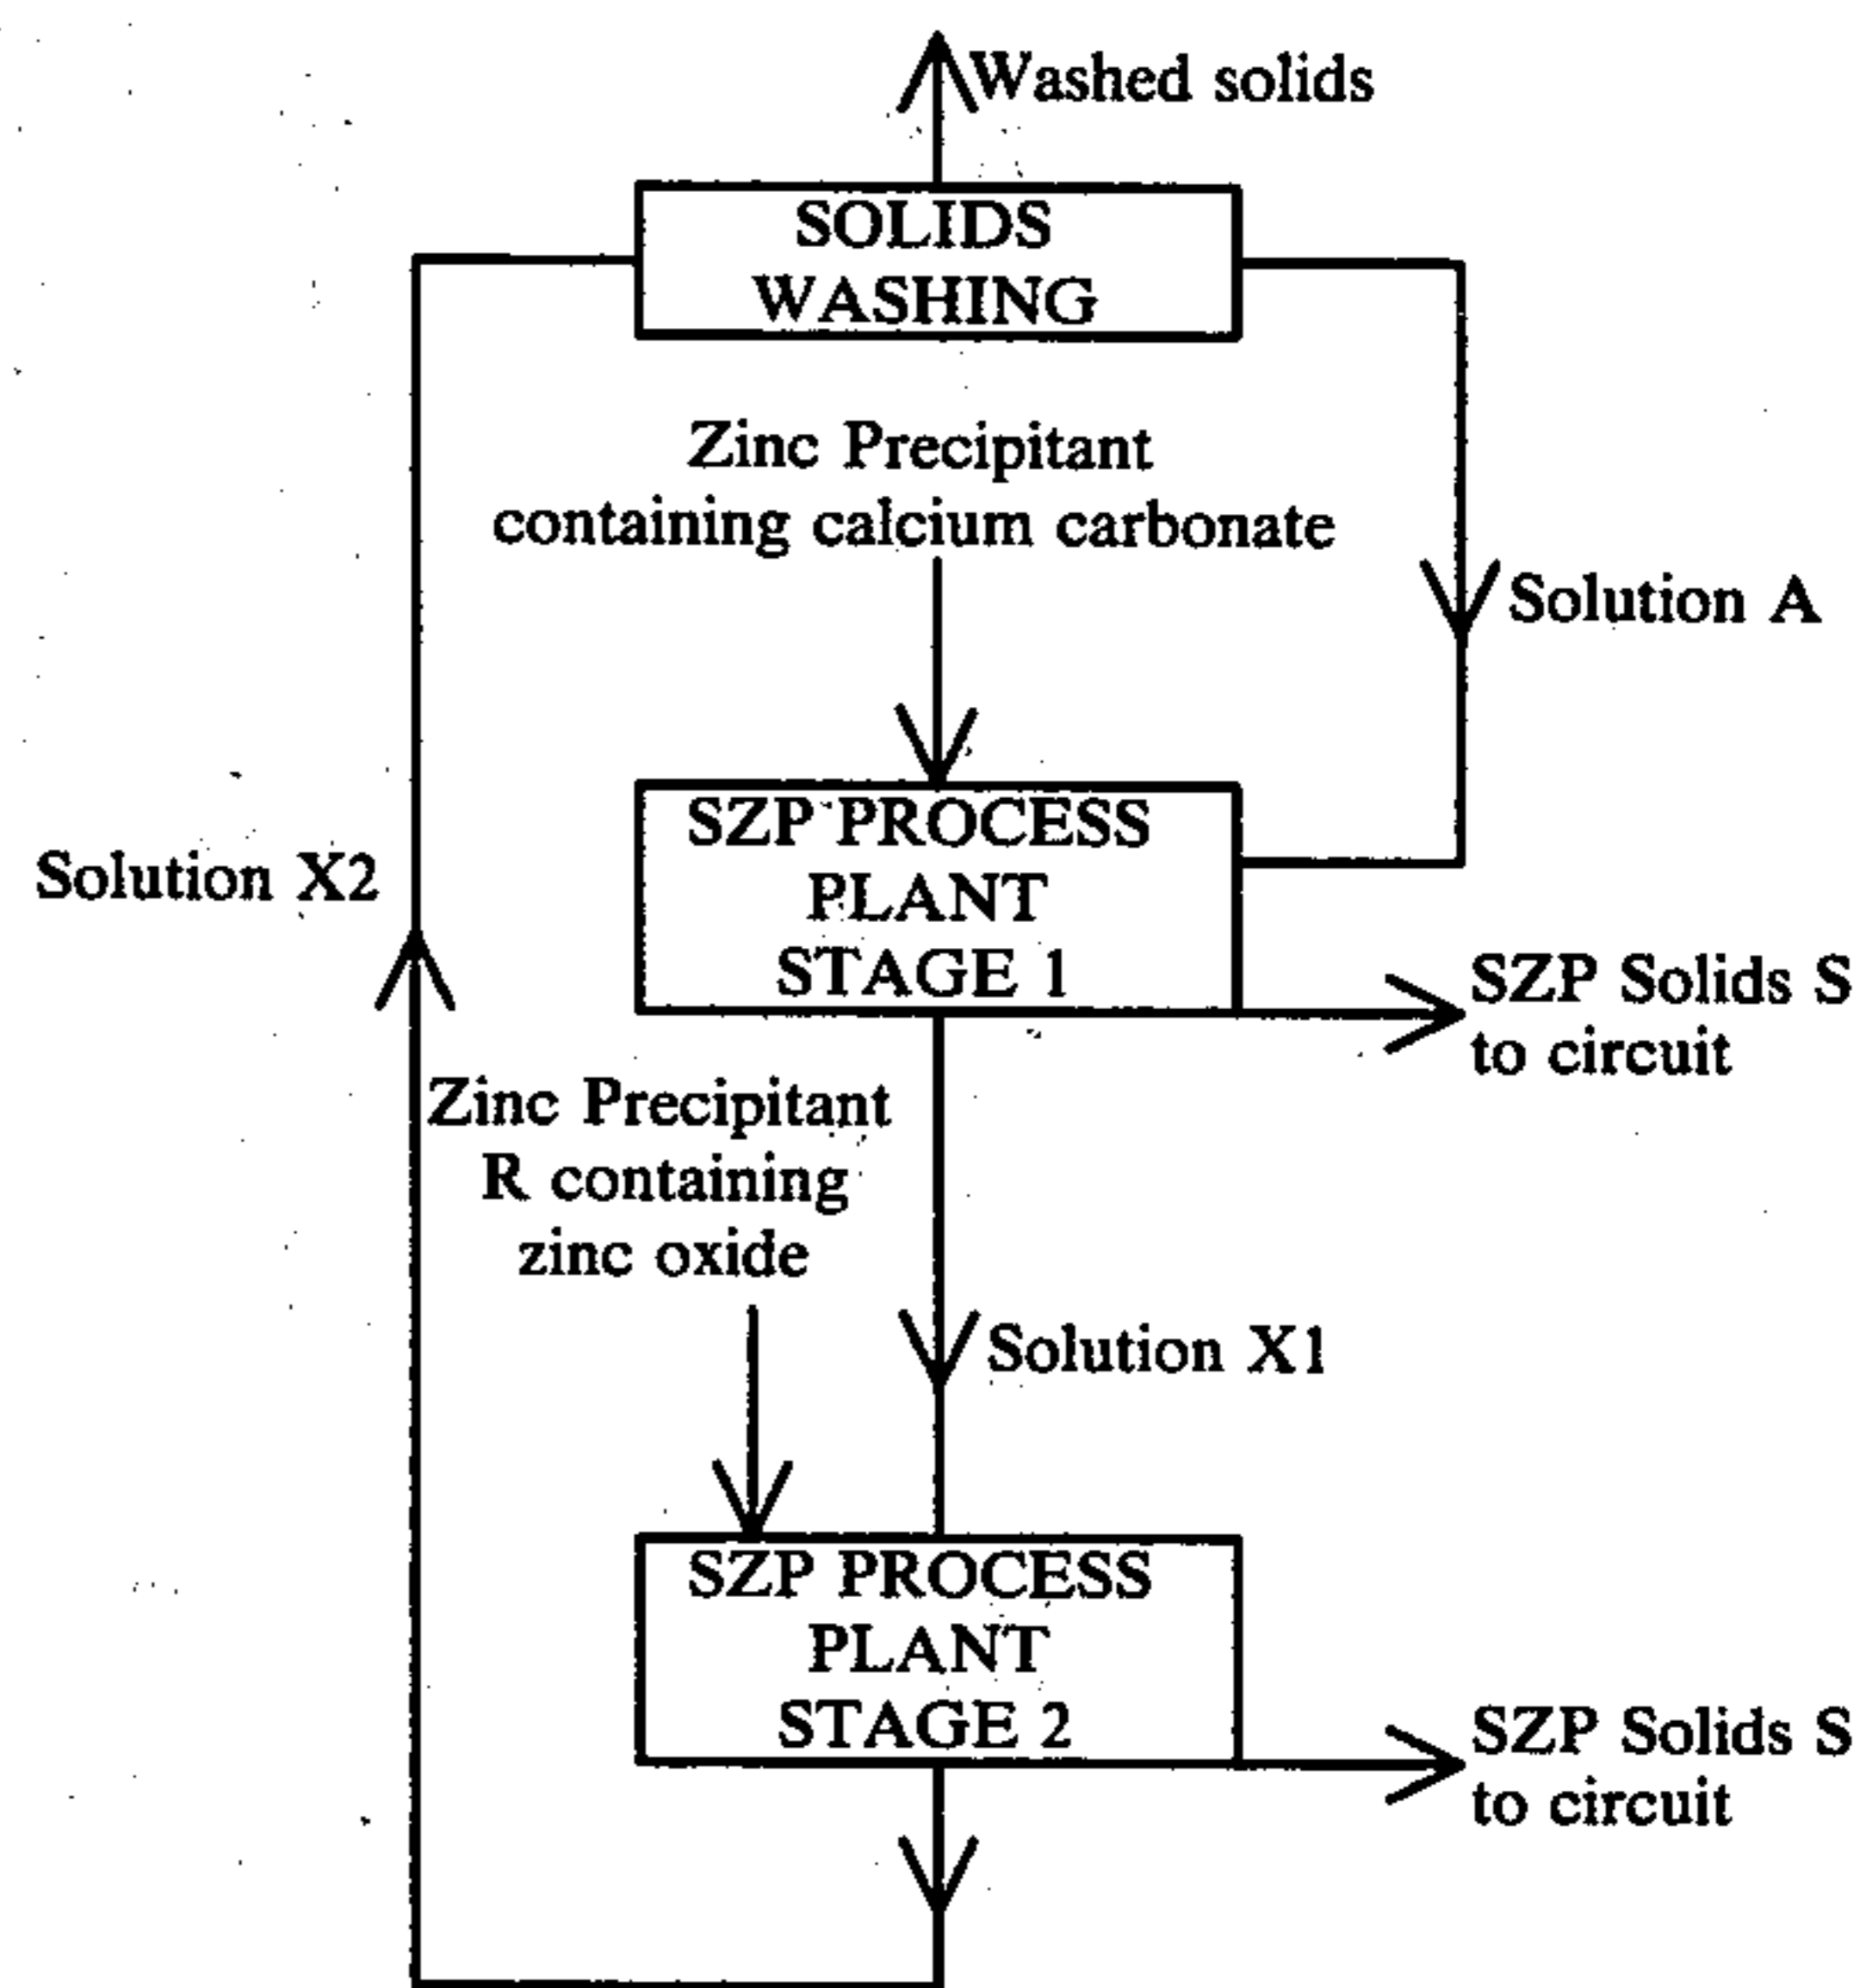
Washed solids

SOLIDS WASHING

Zinc Precipitant containing calcium carbonate

Solution A

SZP PROCESS PLANT STAGE 1

Solution X2

SZP Solids S to circuit

Zinc Precipitant R containing zinc oxide

Solution X1

SZP PROCESS PLANT STAGE 2

SZP Solids S to circuit